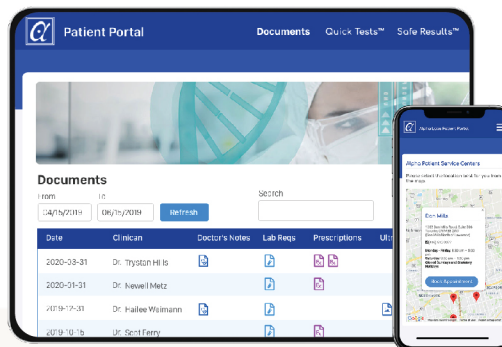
Patient Portal

Documents Quick Tests™ Safe Results™

Documents

From 04/16/2019 To 06/16/2019 Refresh

Search

| Date | Clinician | Doctor's Notes | Lab Reqs | Prescriptions | Ult |
|---|---|---|---|---|---|
| 2020-03-31 | Dr. Trystan Hillis | | | | |
| 2020-01-31 | Dr. Newell Metz | | | | |
| 2019-12-31 | Dr. Hailee Weimann | | | | |
| 2019-10-16 | Dr. Scot Ferry | | | | |

Alpha Patient Service Centers

Don Mills

Book Appointment